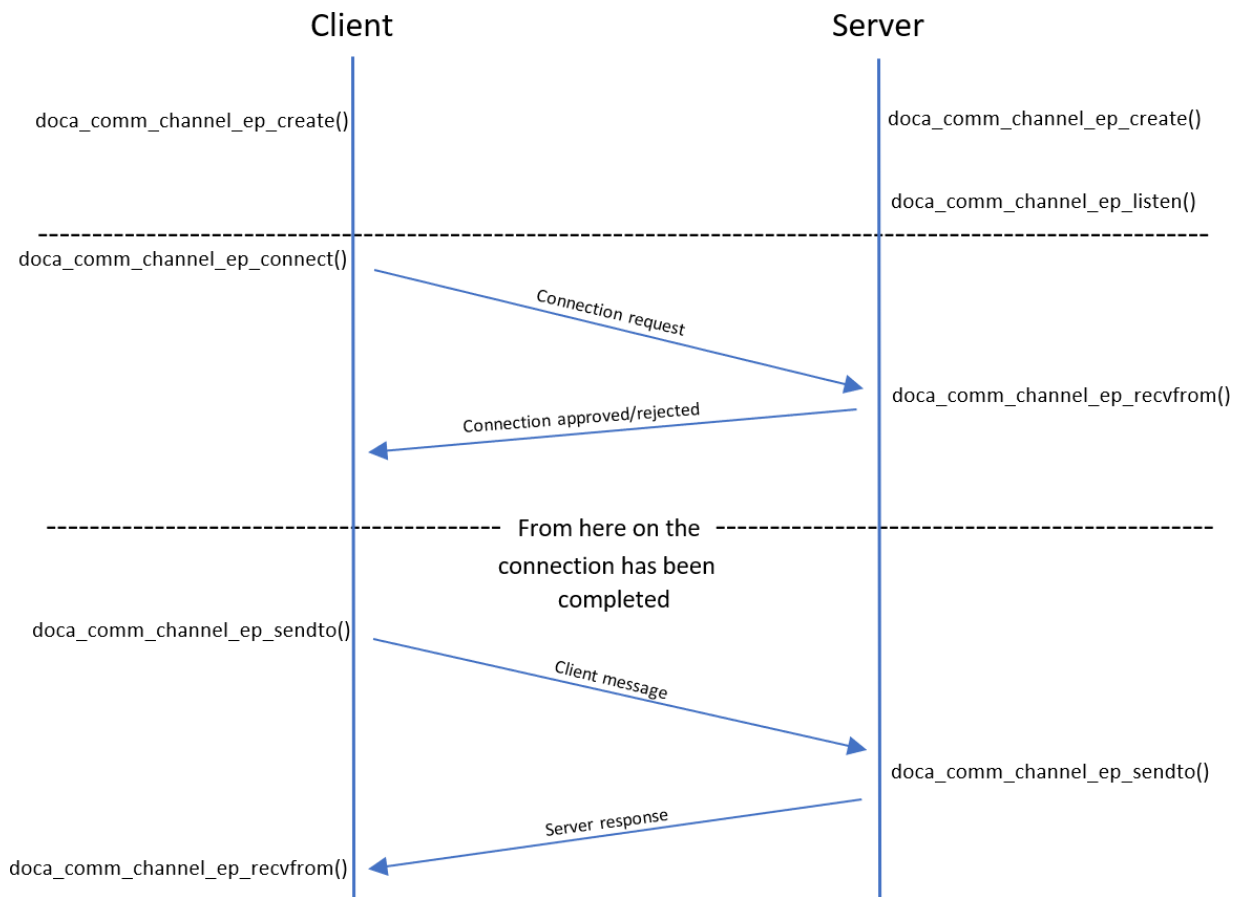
Client

Server

doca_comm_channel_ep_create()

doca_comm_channel_ep_create()

doca_comm_channel_ep_listen()

doca_comm_channel_ep_connect()

Connection request

doca_comm_channel_ep_recvfrom()

Connection approved/rejected

From here on the connection has been completed

doca_comm_channel_ep_sendto()

Client message

doca_comm_channel_ep_sendto()

Server response

doca_comm_channel_ep_recvfrom()